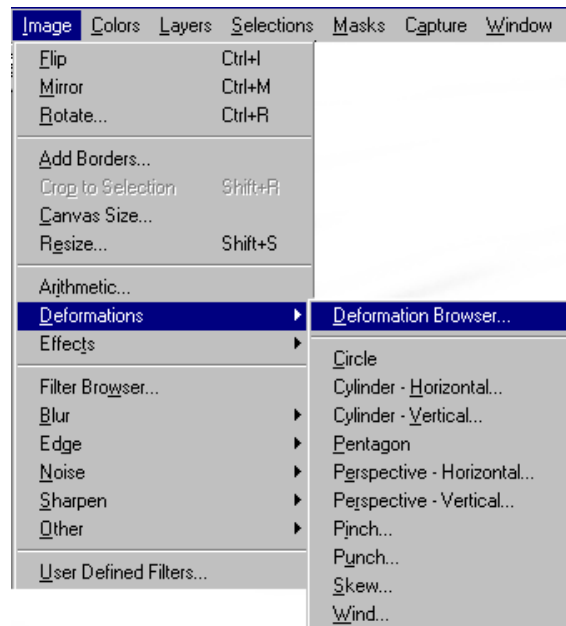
Image Colors Layers Selections Masks Capture Window

Flip Ctrl+I
Mirror Ctrl+M
Rotate... Ctrl+R

Add Borders...
Crop to Selection Shift+R
Canvas Size...
Resize... Shift+S

Arithmetic...
Deformations
Effects

Filter Browser...
Blur
Edge
Noise
Sharpen
Other

User Defined Filters...

Deformation Browser...

Circle
Cylinder - Horizontal...
Cylinder - Vertical...
Pentagon
Perspective - Horizontal...
Perspective - Vertical...
Pinch...
Punch...
Skew...
Wind...